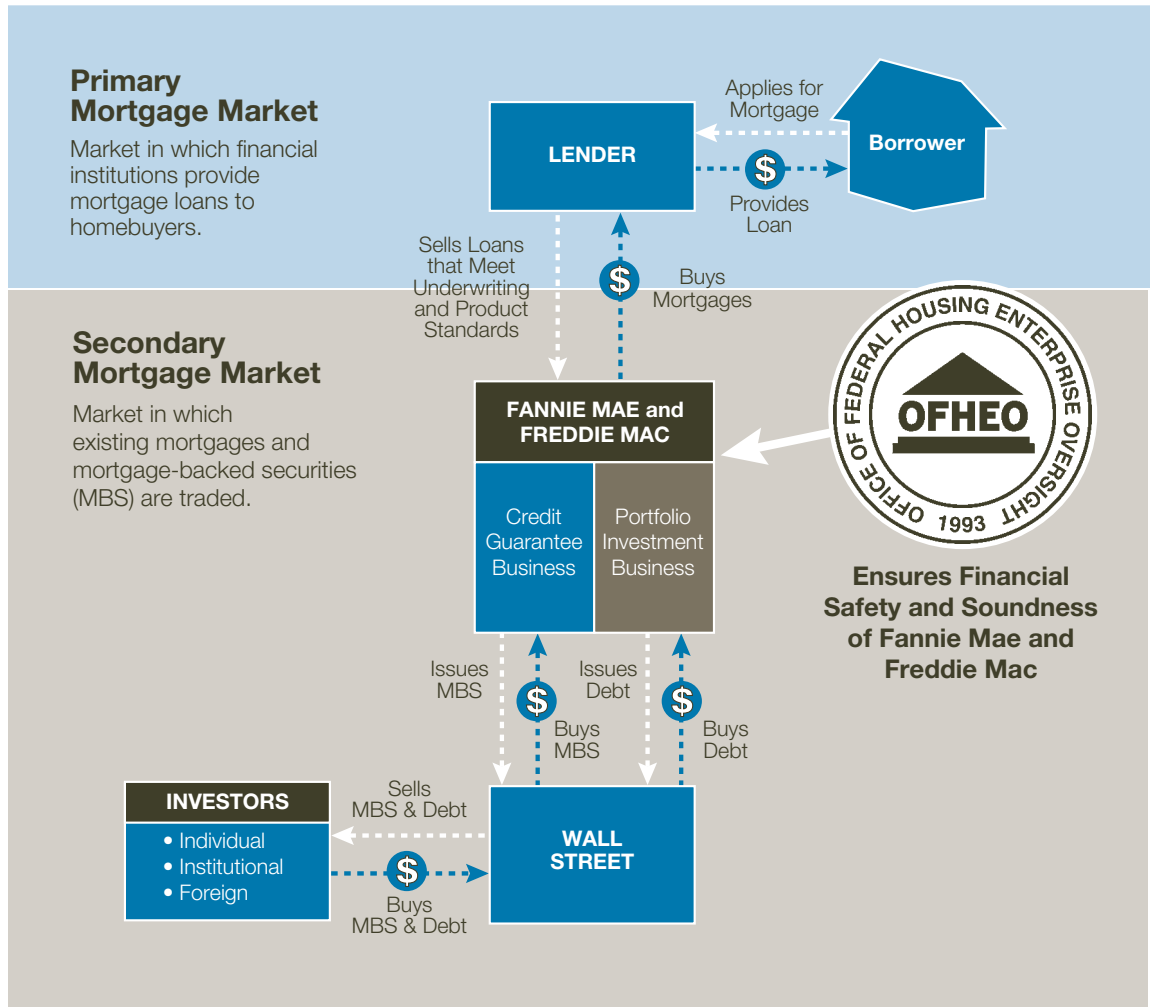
Primary Mortgage Market

Market in which financial institutions provide mortgage loans to homebuyers.

Applies for Mortgage

LENDER

Borrower

$

Provides Loan

Sells Loans that Meet Underwriting and Product Standards

$

Buys Mortgages

Secondary Mortgage Market

Market in which existing mortgages and mortgage-backed securities (MBS) are traded.

FANNIE MAE and FREDDIE MAC

Credit Guarantee Business

Portfolio Investment Business

OFFICE OF FEDERAL HOUSING ENTERPRISE OVERSIGHT

OFHEO

1993

Ensures Financial Safety and Soundness of Fannie Mae and Freddie Mac

Issues MBS

$

Buys MBS

Issues Debt

$

Buys Debt

INVESTORS

• Individual
• Institutional
• Foreign

Sells MBS & Debt

$

Buys MBS & Debt

WALL STREET